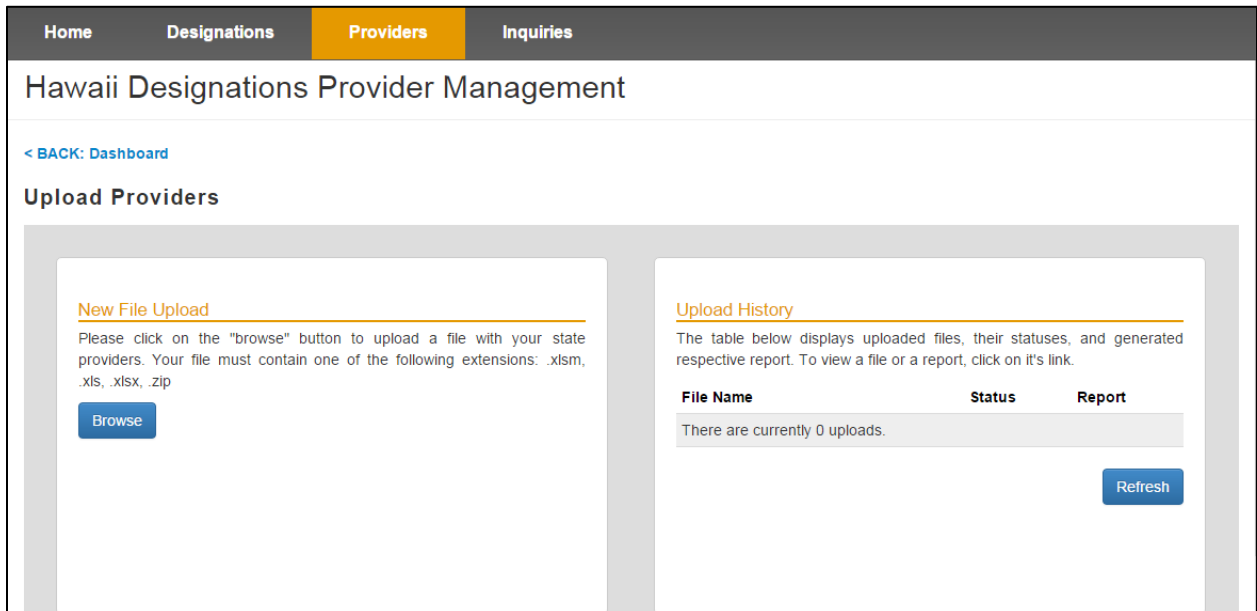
Home Designations Providers Inquiries

Hawaii Designations Provider Management

< BACK: Dashboard

Upload Providers

New File Upload

Please click on the "browse" button to upload a file with your state providers. Your file must contain one of the following extensions: .xlsm, .xls, .xlsx, .zip

Browse

Upload History

The table below displays uploaded files, their statuses, and generated respective report. To view a file or a report, click on it's link.

| File Name | Status | Report |
|---|---|---|
| There are currently 0 uploads. | | |

Refresh